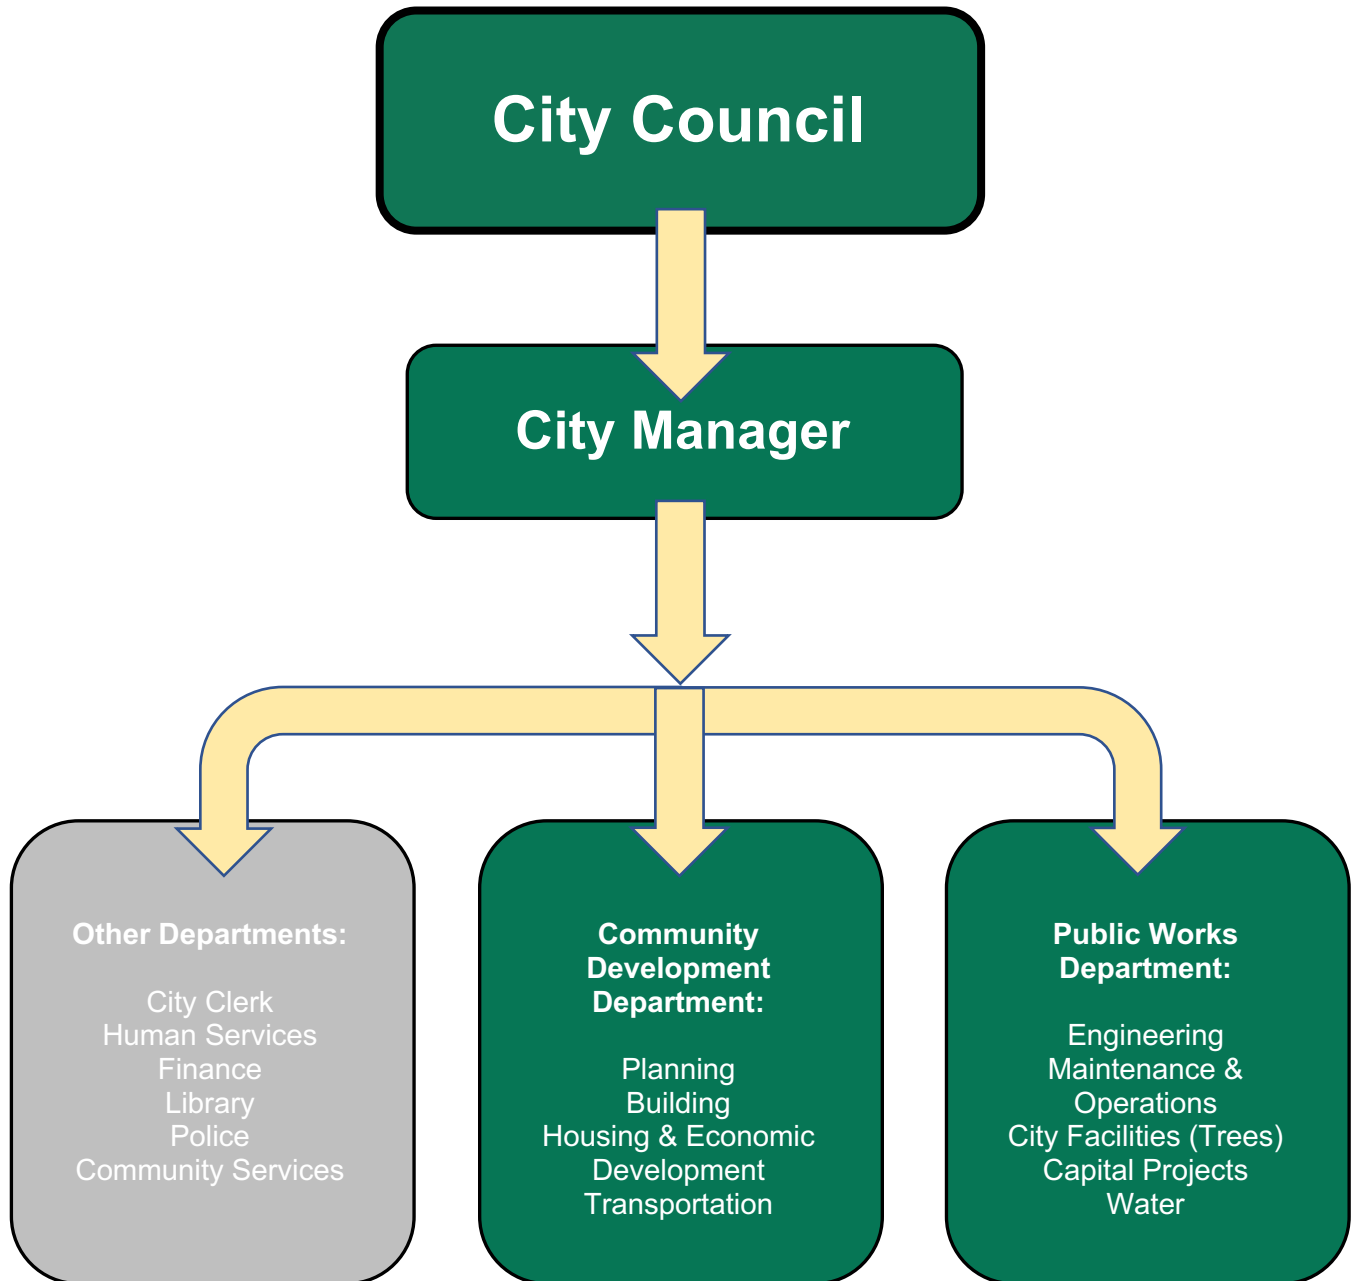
City Council

City Manager

Other Departments:

City Clerk
Human Services
Finance
Library
Police
Community Services

Community Development Department:

Planning
Building
Housing & Economic Development
Transportation

Public Works Department:

Engineering
Maintenance & Operations
City Facilities (Trees)
Capital Projects
Water